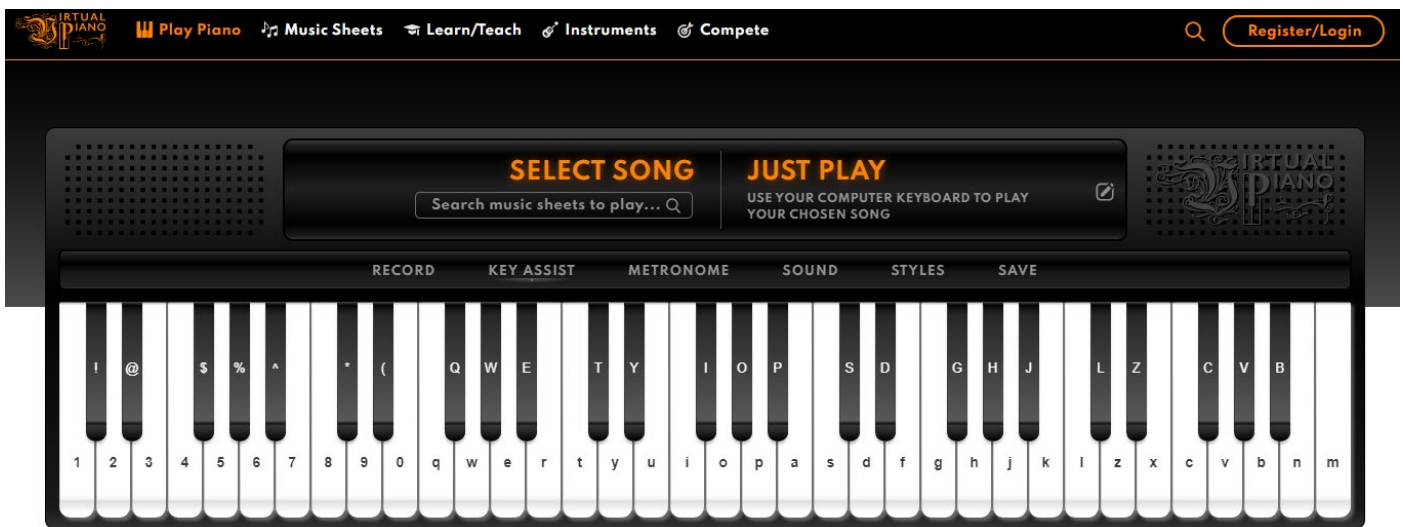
IRTUAL PIANO

Play Piano
Music Sheets
Learn/Teach
Instruments
Compete

Register/Login

SELECT SONG

Search music sheets to play...

JUST PLAY

USE YOUR COMPUTER KEYBOARD TO PLAY YOUR CHOSEN SONG

IRTUAL PIANO

RECORD
KEY ASSIST
METRONOME
SOUND
STYLES
SAVE

! @ $ % ^ * ( Q W E T Y I O P S D G H J L Z C V B

1 2 3 4 5 6 7 8 9 0 q w e r t y u i o p a s d f g h j k l z x c v b n m